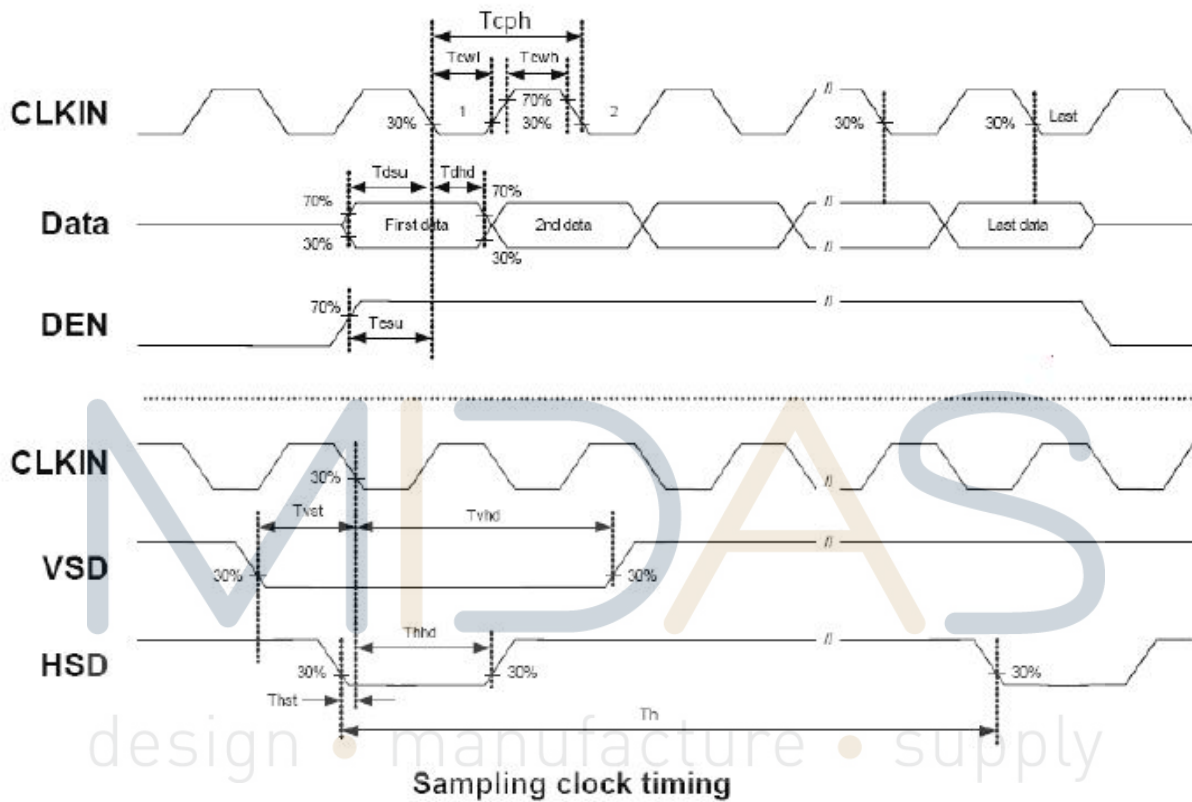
Tcph
Tcwl
Tcwh
CLKIN
30%
1
70%
30%
2
30%
30%
Last
Tdsu
Tdhd
70%
Data
70%
30%
First data
2nd data
Last data
30%
DEN
70%
Tesu
CLKIN
30%
Tvst
Tvhd
VSD
30%
30%
HSD
Thhd
30%
30%
30%
Thst
Th
MIDAS
design • manufacture • supply
Sampling clock timing